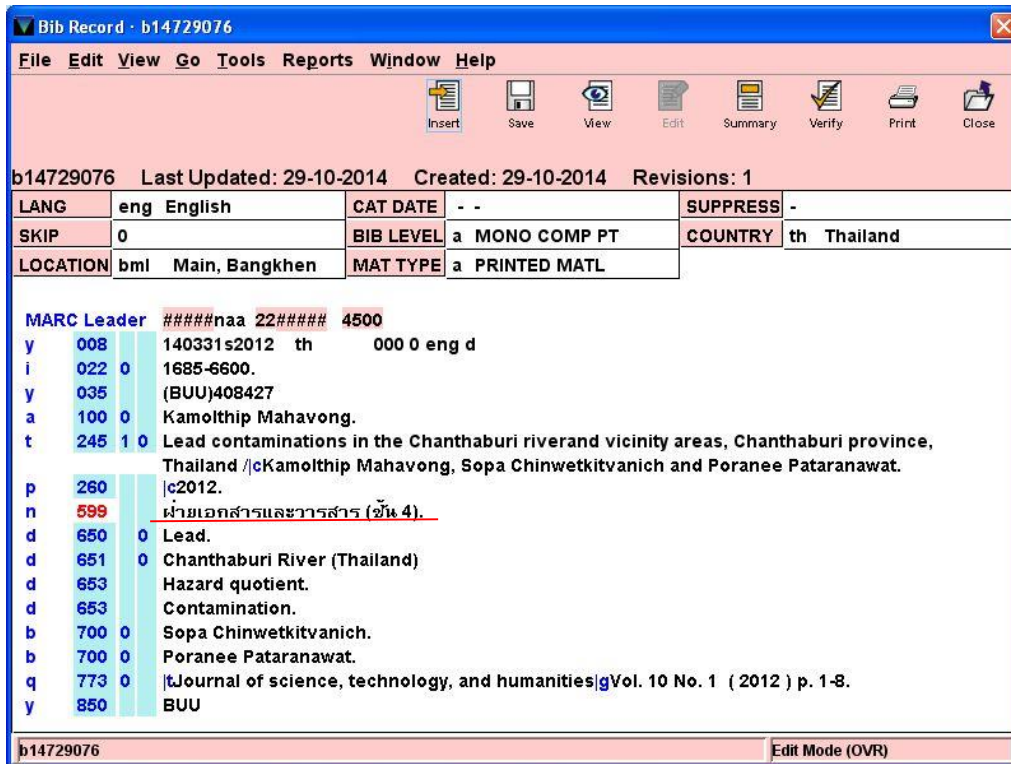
Bib Record - b14729076

File Edit View Go Tools Reports Window Help

Insert Save View Edit Summary Verify Print Close

b14729076 Last Updated: 29-10-2014 Created: 29-10-2014 Revisions: 1

| LANG | eng English | CAT DATE | - - | SUPPRESS | - |
|---|---|---|---|---|---|
| SKIP | 0 | BIB LEVEL | a MONO COMP PT | COUNTRY | th Thailand |
| LOCATION | bml Main, Bangkhen | MAT TYPE | a PRINTED MATL | | |

MARC Leader #####naa 22##### 4500
y 008 140331s2012 th 000 0 eng d
i 022 0 1685-6600.
y 035 (BUU)408427
a 100 0 Kamolthip Mahavong.
t 245 1 0 Lead contaminations in the Chanthaburi riverand vicinity areas, Chanthaburi province, Thailand /|cKamolthip Mahavong, Sopa Chinwetkitvanich and Poranee Pataranawat.
p 260 |c2012.
n 599 ฝ่ายเอกสารและวารสาร (ชั้น 4).
d 650 0 Lead.
d 651 0 Chanthaburi River (Thailand)
d 653 Hazard quotient.
d 653 Contamination.
b 700 0 Sopa Chinwetkitvanich.
b 700 0 Poranee Pataranawat.
q 773 0 |tJournal of science, technology, and humanities|gVol. 10 No. 1 ( 2012 ) p. 1-8.
y 850 BUU

b14729076 Edit Mode (OVR)